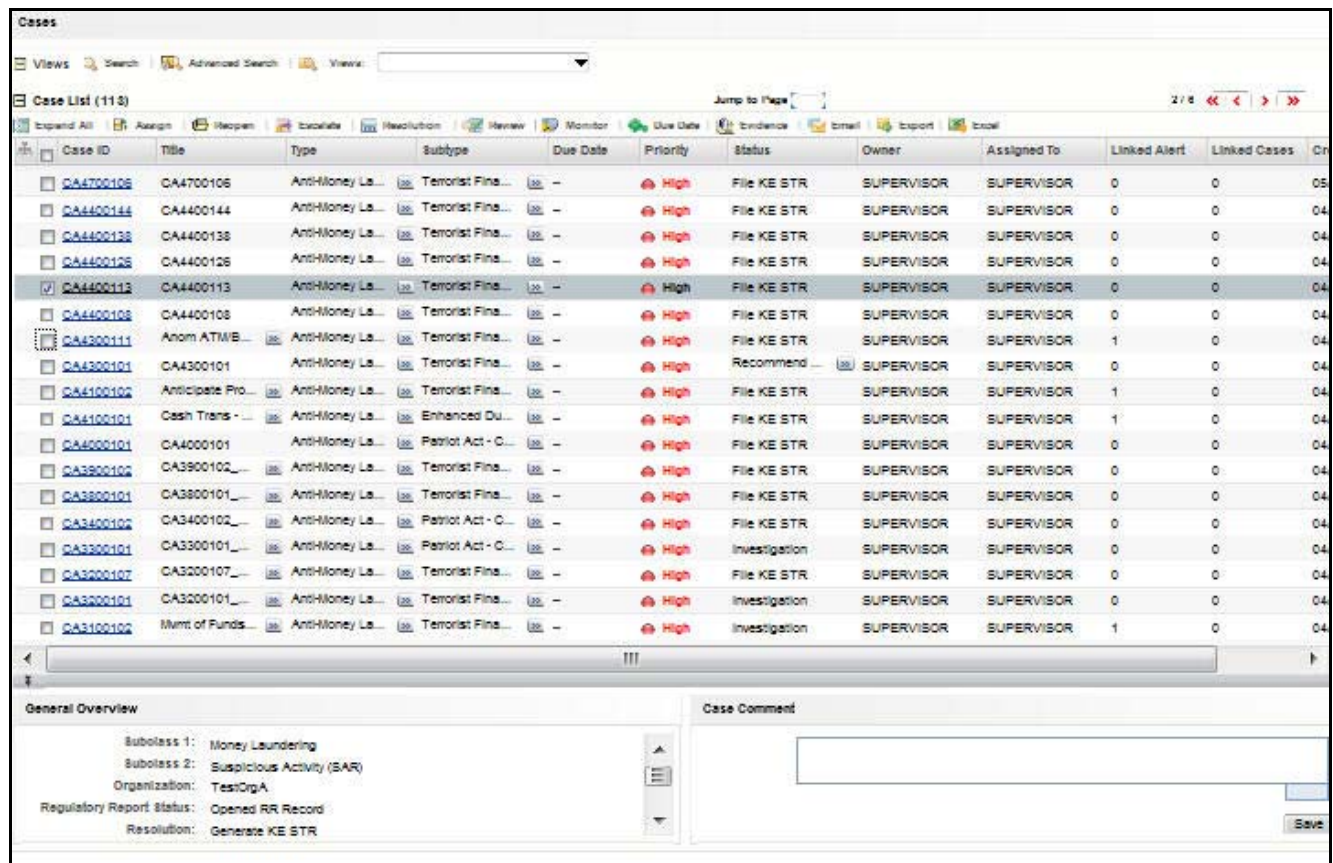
Cases

Views Search Advanced Search Views:

Case List (118)

Jump to Page

2/6

Expand All | Assign | Reopen | Escalate | Resolution | Review | Monitor | Due Date | Evidence | Email | Export | Excel

| Case ID | Title | Type | Subtype | Due Date | Priority | Status | Owner | Assigned To | Linked Alert | Linked Cases | Cr |
|---|---|---|---|---|---|---|---|---|---|---|---|
| CA4700106 | CA4700106 | AntiMoney La... | Terrorist Fina... | -- | High | File KE STR | SUPERVISOR | SUPERVISOR | 0 | 0 | 05 |
| CA4400144 | CA4400144 | AntiMoney La... | Terrorist Fina... | -- | High | File KE STR | SUPERVISOR | SUPERVISOR | 0 | 0 | 04 |
| CA4400138 | CA4400138 | AntiMoney La... | Terrorist Fina... | -- | High | File KE STR | SUPERVISOR | SUPERVISOR | 0 | 0 | 04 |
| CA4400126 | CA4400126 | AntiMoney La... | Terrorist Fina... | -- | High | File KE STR | SUPERVISOR | SUPERVISOR | 0 | 0 | 04 |
| CA4400113 | CA4400113 | AntiMoney La... | Terrorist Fina... | -- | High | File KE STR | SUPERVISOR | SUPERVISOR | 0 | 0 | 04 |
| CA4400108 | CA4400108 | AntiMoney La... | Terrorist Fina... | -- | High | File KE STR | SUPERVISOR | SUPERVISOR | 0 | 0 | 04 |
| CA4300111 | Anom ATM/B... | AntiMoney La... | Terrorist Fina... | -- | High | File KE STR | SUPERVISOR | SUPERVISOR | 1 | 0 | 04 |
| CA4300101 | CA4300101 | AntiMoney La... | Terrorist Fina... | -- | High | Recommend ... | SUPERVISOR | SUPERVISOR | 0 | 0 | 04 |
| CA4100102 | Anticipate Pro... | AntiMoney La... | Terrorist Fina... | -- | High | File KE STR | SUPERVISOR | SUPERVISOR | 1 | 0 | 04 |
| CA4100101 | Cash Trans - ... | AntiMoney La... | Enhanced Du... | -- | High | File KE STR | SUPERVISOR | SUPERVISOR | 1 | 0 | 04 |
| CA4000101 | CA4000101 | AntiMoney La... | Patriot Act - C... | -- | High | File KE STR | SUPERVISOR | SUPERVISOR | 0 | 0 | 04 |
| CA3900102 | CA3900102_... | AntiMoney La... | Terrorist Fina... | -- | High | File KE STR | SUPERVISOR | SUPERVISOR | 0 | 0 | 04 |
| CA3800101 | CA3800101_... | AntiMoney La... | Terrorist Fina... | -- | High | File KE STR | SUPERVISOR | SUPERVISOR | 0 | 0 | 04 |
| CA3400102 | CA3400102_... | AntiMoney La... | Patriot Act - C... | -- | High | File KE STR | SUPERVISOR | SUPERVISOR | 0 | 0 | 04 |
| CA3300101 | CA3300101_... | AntiMoney La... | Patriot Act - C... | -- | High | Investigation | SUPERVISOR | SUPERVISOR | 0 | 0 | 04 |
| CA3200107 | CA3200107_... | AntiMoney La... | Terrorist Fina... | -- | High | File KE STR | SUPERVISOR | SUPERVISOR | 0 | 0 | 04 |
| CA3200101 | CA3200101_... | AntiMoney La... | Terrorist Fina... | -- | High | Investigation | SUPERVISOR | SUPERVISOR | 0 | 0 | 04 |
| CA3100102 | Mvmt of Funds... | AntiMoney La... | Terrorist Fina... | -- | High | Investigation | SUPERVISOR | SUPERVISOR | 1 | 0 | 04 |

General Overview

Subclass 1: Money Laundering
Subclass 2: Suspicious Activity (SAR)
Organization: TestOrgA
Regulatory Report Status: Opened RR Record
Resolution: Generate KE STR

Case Comment

Save